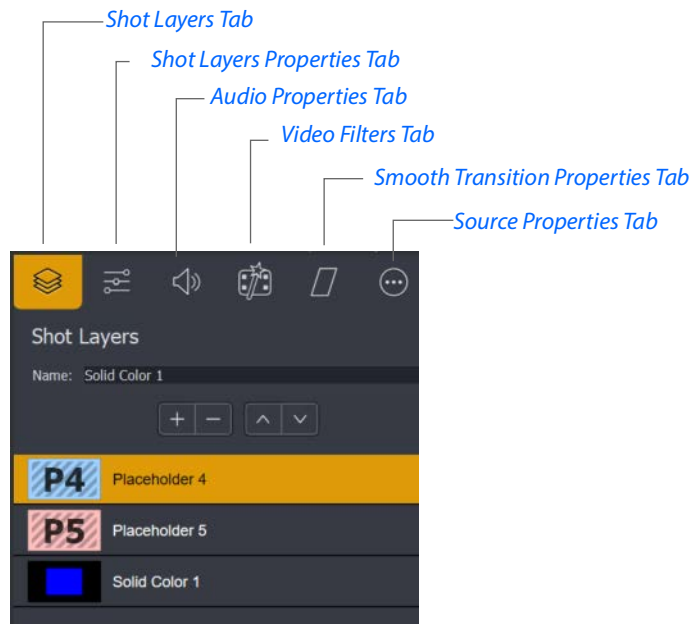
Shot Layers Tab

Shot Layers Properties Tab

Audio Properties Tab

Video Filters Tab

Smooth Transition Properties Tab

Source Properties Tab

Shot Layers

Name: Solid Color 1

+ −

P4 Placeholder 4

P5 Placeholder 5

Solid Color 1